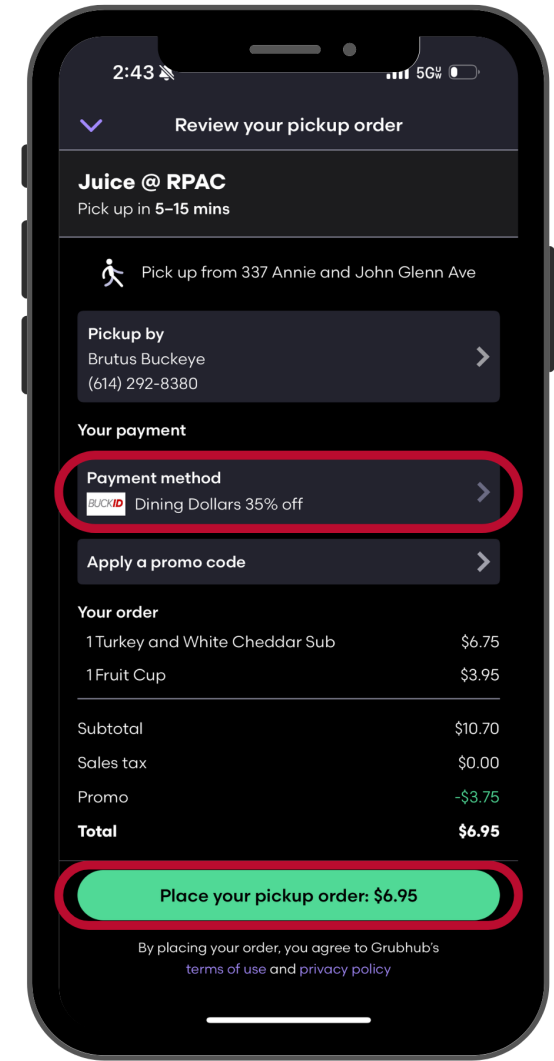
2:43

5G UW

Review your pickup order

Juice @ RPAC
Pick up in 5–15 mins

Pick up from 337 Annie and John Glenn Ave

Pickup by
Brutus Buckeye
(614) 292-8380

Your payment

Payment method
BUCKID Dining Dollars 35% off

Apply a promo code

Your order

| | |
|---|---|
| 1 Turkey and White Cheddar Sub | $6.75 |
| 1 Fruit Cup | $3.95 |

| | |
|---|---|
| Subtotal | $10.70 |
| Sales tax | $0.00 |
| Promo | -$3.75 |
| Total | $6.95 |

Place your pickup order: $6.95

By placing your order, you agree to Grubhub's terms of use and privacy policy